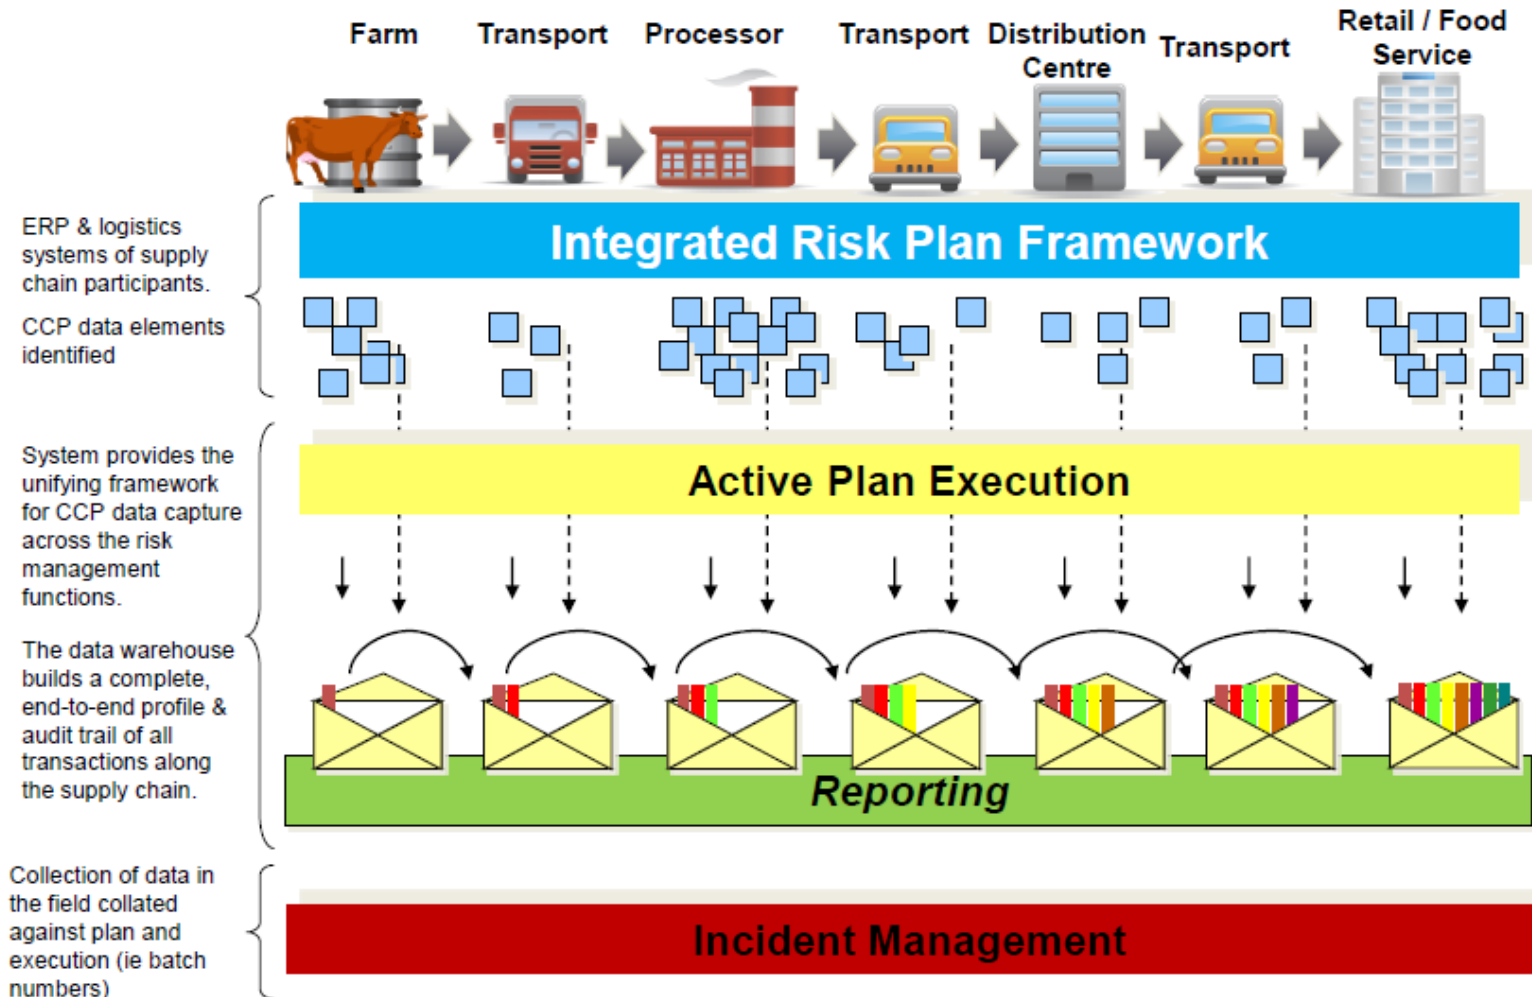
Farm

Transport

Processor

Transport

Distribution Centre

Transport

Retail / Food Service

ERP & logistics systems of supply chain participants.

CCP data elements identified

Integrated Risk Plan Framework

System provides the unifying framework for CCP data capture across the risk management functions.

Active Plan Execution

The data warehouse builds a complete, end-to-end profile & audit trail of all transactions along the supply chain.

Reporting

Collection of data in the field collated against plan and execution (ie batch numbers)

Incident Management